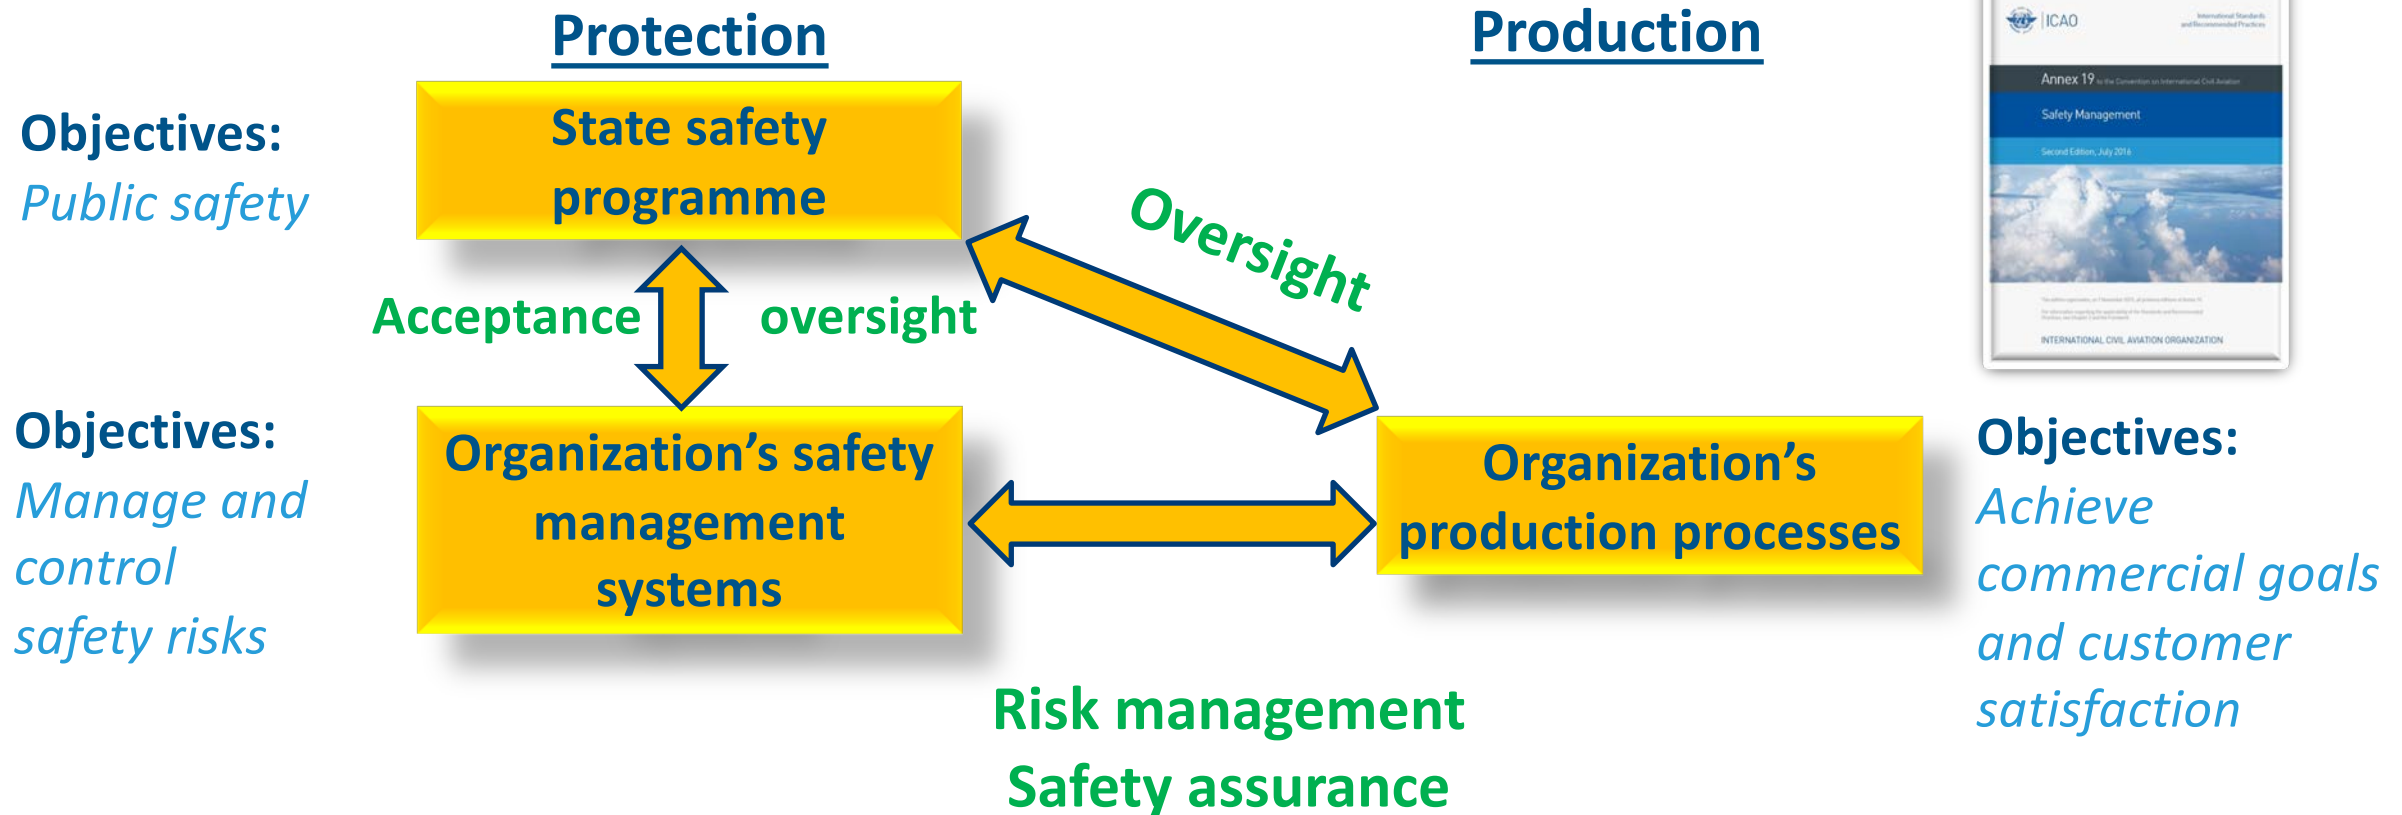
Protection

Production

ICAO

Annex 19

Safety Management

Second Edition, July 2016

INTERNATIONAL CIVIL AVIATION ORGANIZATION

Objectives:
Public safety

State safety programme

Oversight

Acceptance

oversight

Objectives:
Manage and control safety risks

Organization's safety management systems

Organization's production processes

Objectives:
Achieve commercial goals and customer satisfaction

Risk management
Safety assurance